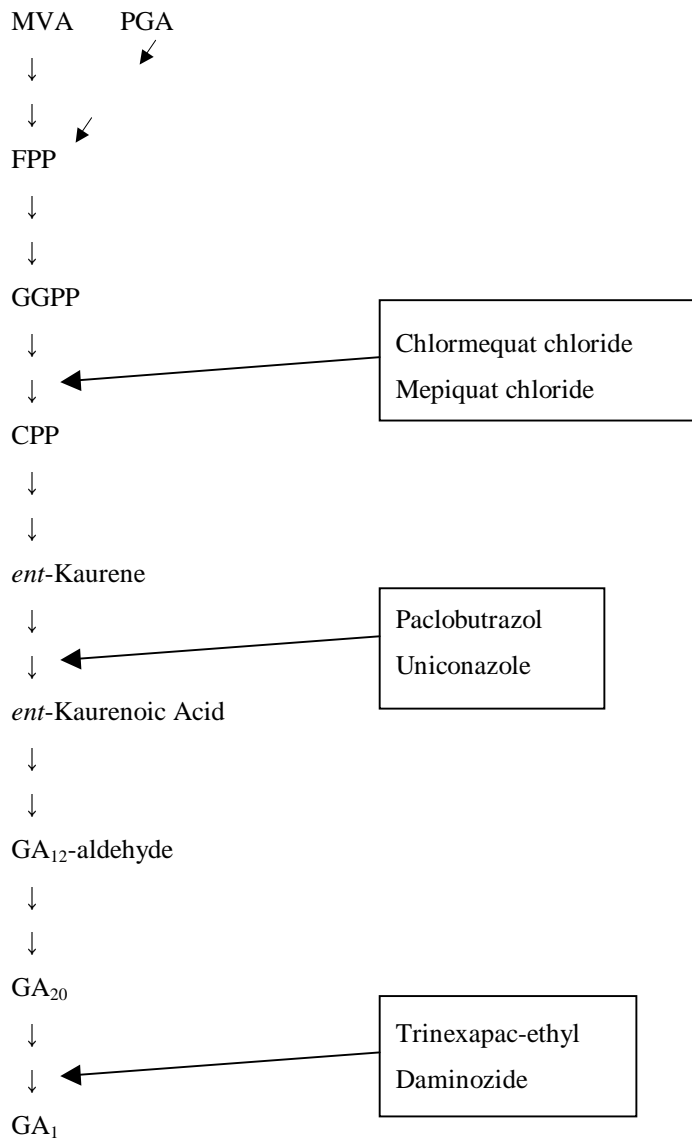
MVA PGA

↓

↓

FPP

↓

↓

GGPP

↓

↓

Chlormequat chloride
Mepiquat chloride

CPP

↓

↓

*ent*-Kaurene

↓

↓

Paclobutrazol
Uniconazole

*ent*-Kaurenoic Acid

↓

↓

$GA_{12}$-aldehyde

↓

↓

$GA_{20}$

↓

↓

Trinexapac-ethyl
Daminozide

$GA_1$